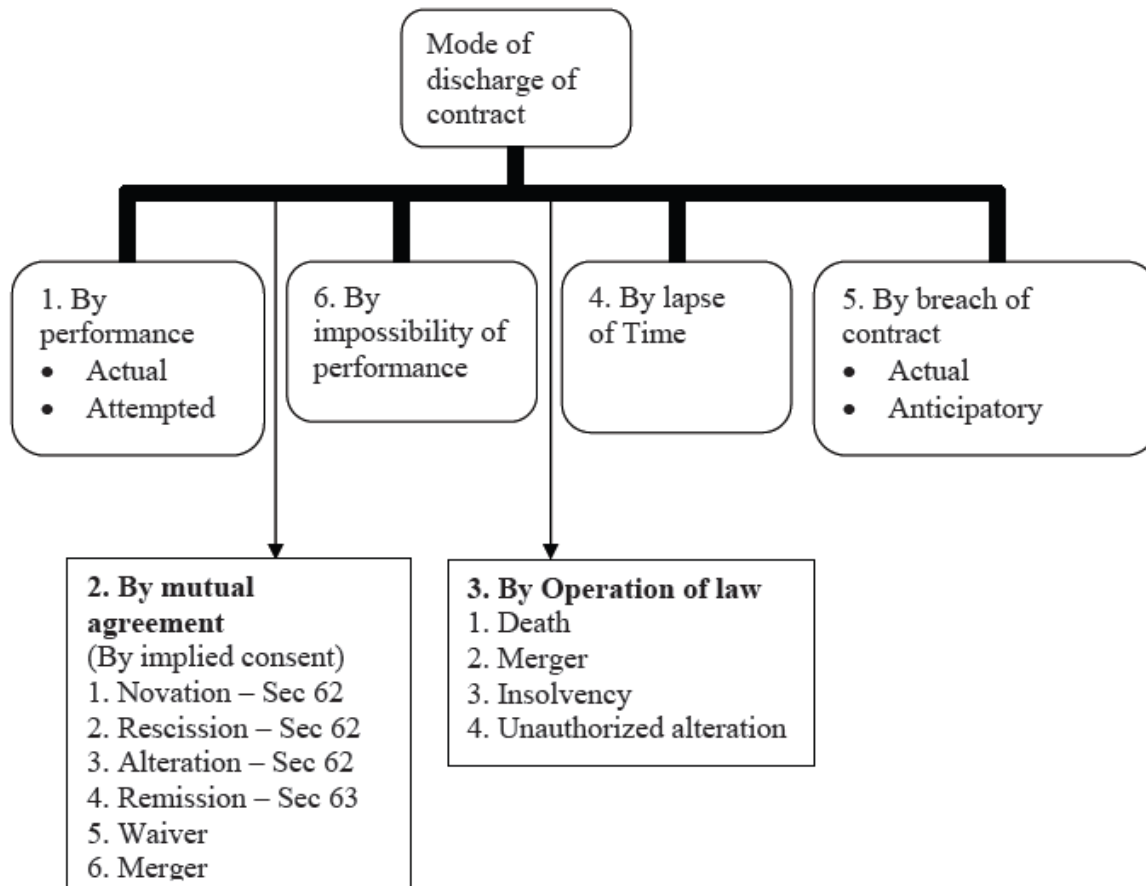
Mode of discharge of contract

1. By performance
- Actual
- Attempted

6. By impossibility of performance

4. By lapse of Time

5. By breach of contract
- Actual
- Anticipatory

**2. By mutual agreement**
(By implied consent)
1. Novation – Sec 62
2. Rescission – Sec 62
3. Alteration – Sec 62
4. Remission – Sec 63
5. Waiver
6. Merger

**3. By Operation of law**
1. Death
2. Merger
3. Insolvency
4. Unauthorized alteration